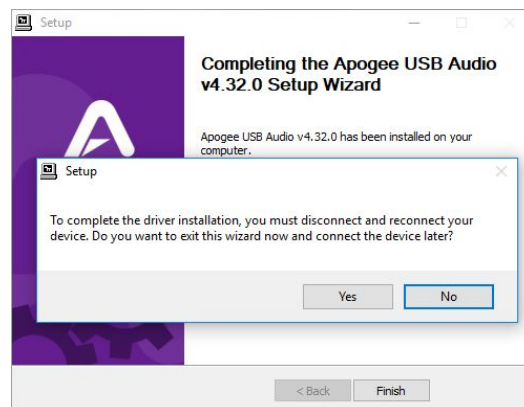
Setup

Completing the Apogee USB Audio v4.32.0 Setup Wizard

Apogee USB Audio v4.32.0 has been installed on your computer.

Setup

To complete the driver installation, you must disconnect and reconnect your device. Do you want to exit this wizard now and connect the device later?

Yes
No

< Back
Finish